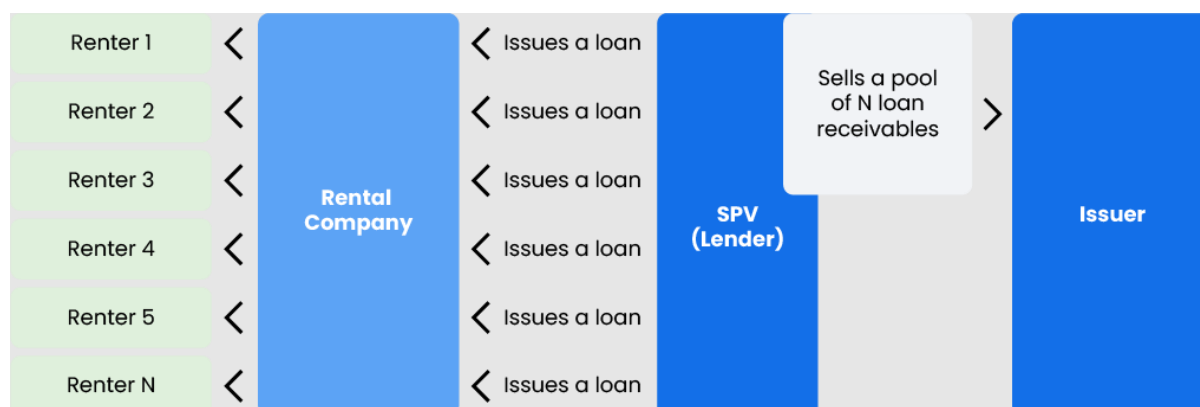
Renter 1

Renter 2

Renter 3

Renter 4

Renter 5

Renter N

Rental Company

Issues a loan

Issues a loan

Issues a loan

Issues a loan

Issues a loan

Issues a loan

SPV (Lender)

Sells a pool of N loan receivables

Issuer